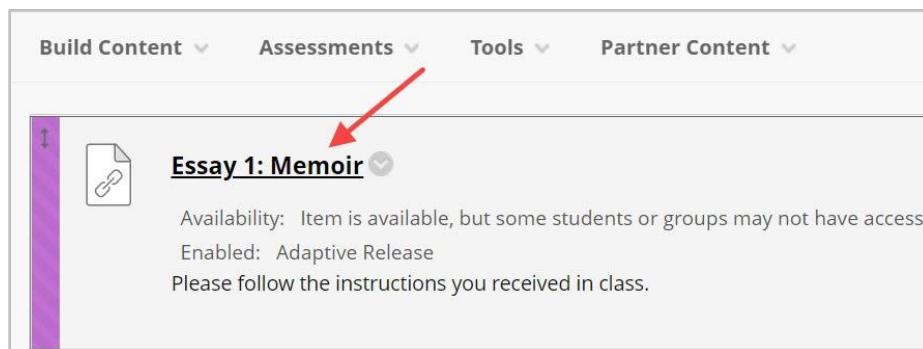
Build Content Assessments Tools Partner Content

Essay 1: Memoir

Availability: Item is available, but some students or groups may not have access

Enabled: Adaptive Release

Please follow the instructions you received in class.